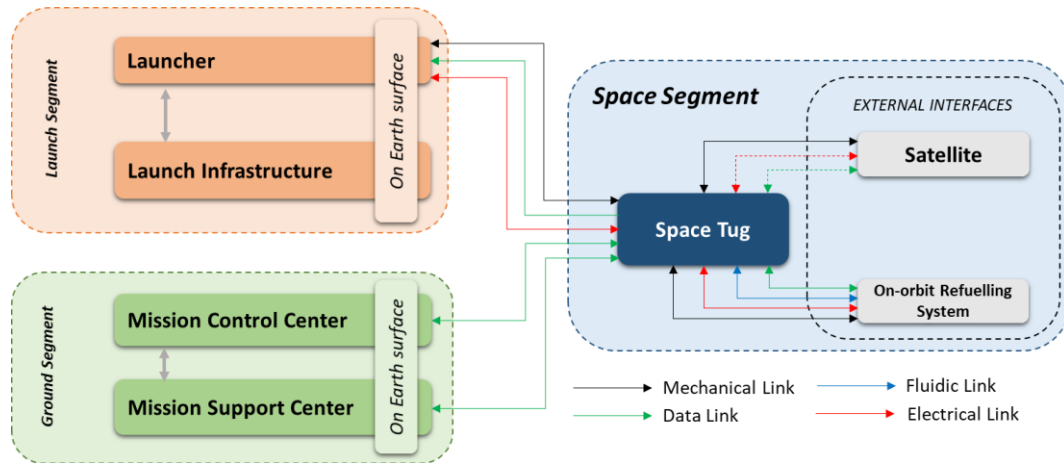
Launch Segment

Launcher

Launch Infrastructure

On Earth surface

Ground Segment

Mission Control Center

Mission Support Center

On Earth surface

Space Segment

EXTERNAL INTERFACES

Satellite

Space Tug

On-orbit Refuelling System

Mechanical Link

Fluidic Link

Data Link

Electrical Link